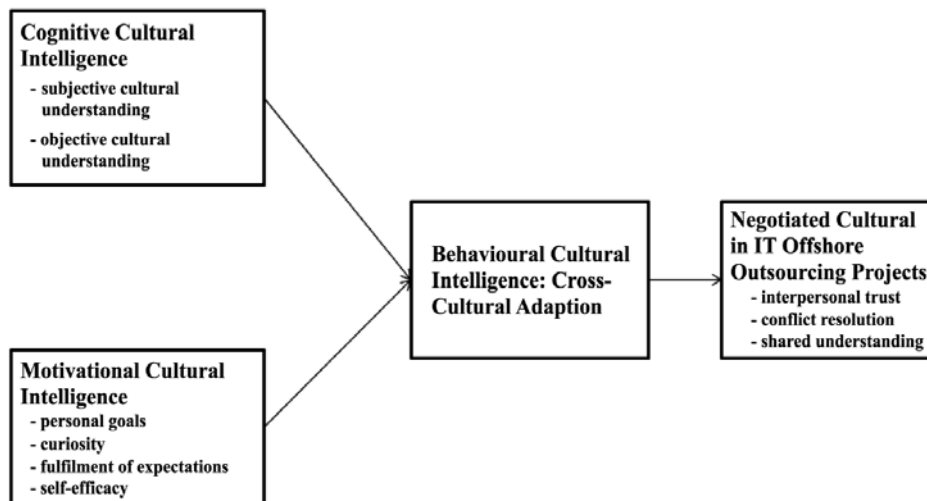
Cognitive Cultural Intelligence
- subjective cultural understanding
- objective cultural understanding

Motivational Cultural Intelligence
- personal goals
- curiosity
- fulfilment of expectations
- self-efficacy

Behavioural Cultural Intelligence: Cross-Cultural Adaption

Negotiated Cultural in IT Offshore Outsourcing Projects
- interpersonal trust
- conflict resolution
- shared understanding